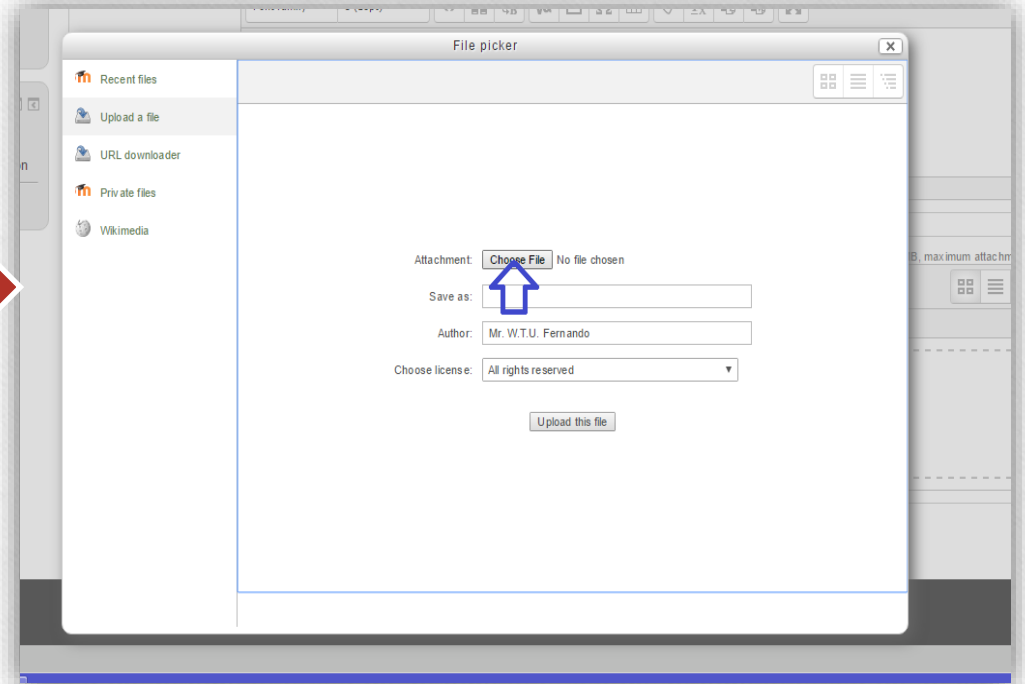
File picker

Recent files
Upload a file
URL downloader
Private files
Wikimedia

Attachment: Choose File No file chosen
Save as:
Author: Mr. W.T.U. Fernando
Choose license: All rights reserved
Upload this file

n
B, maximum attachm